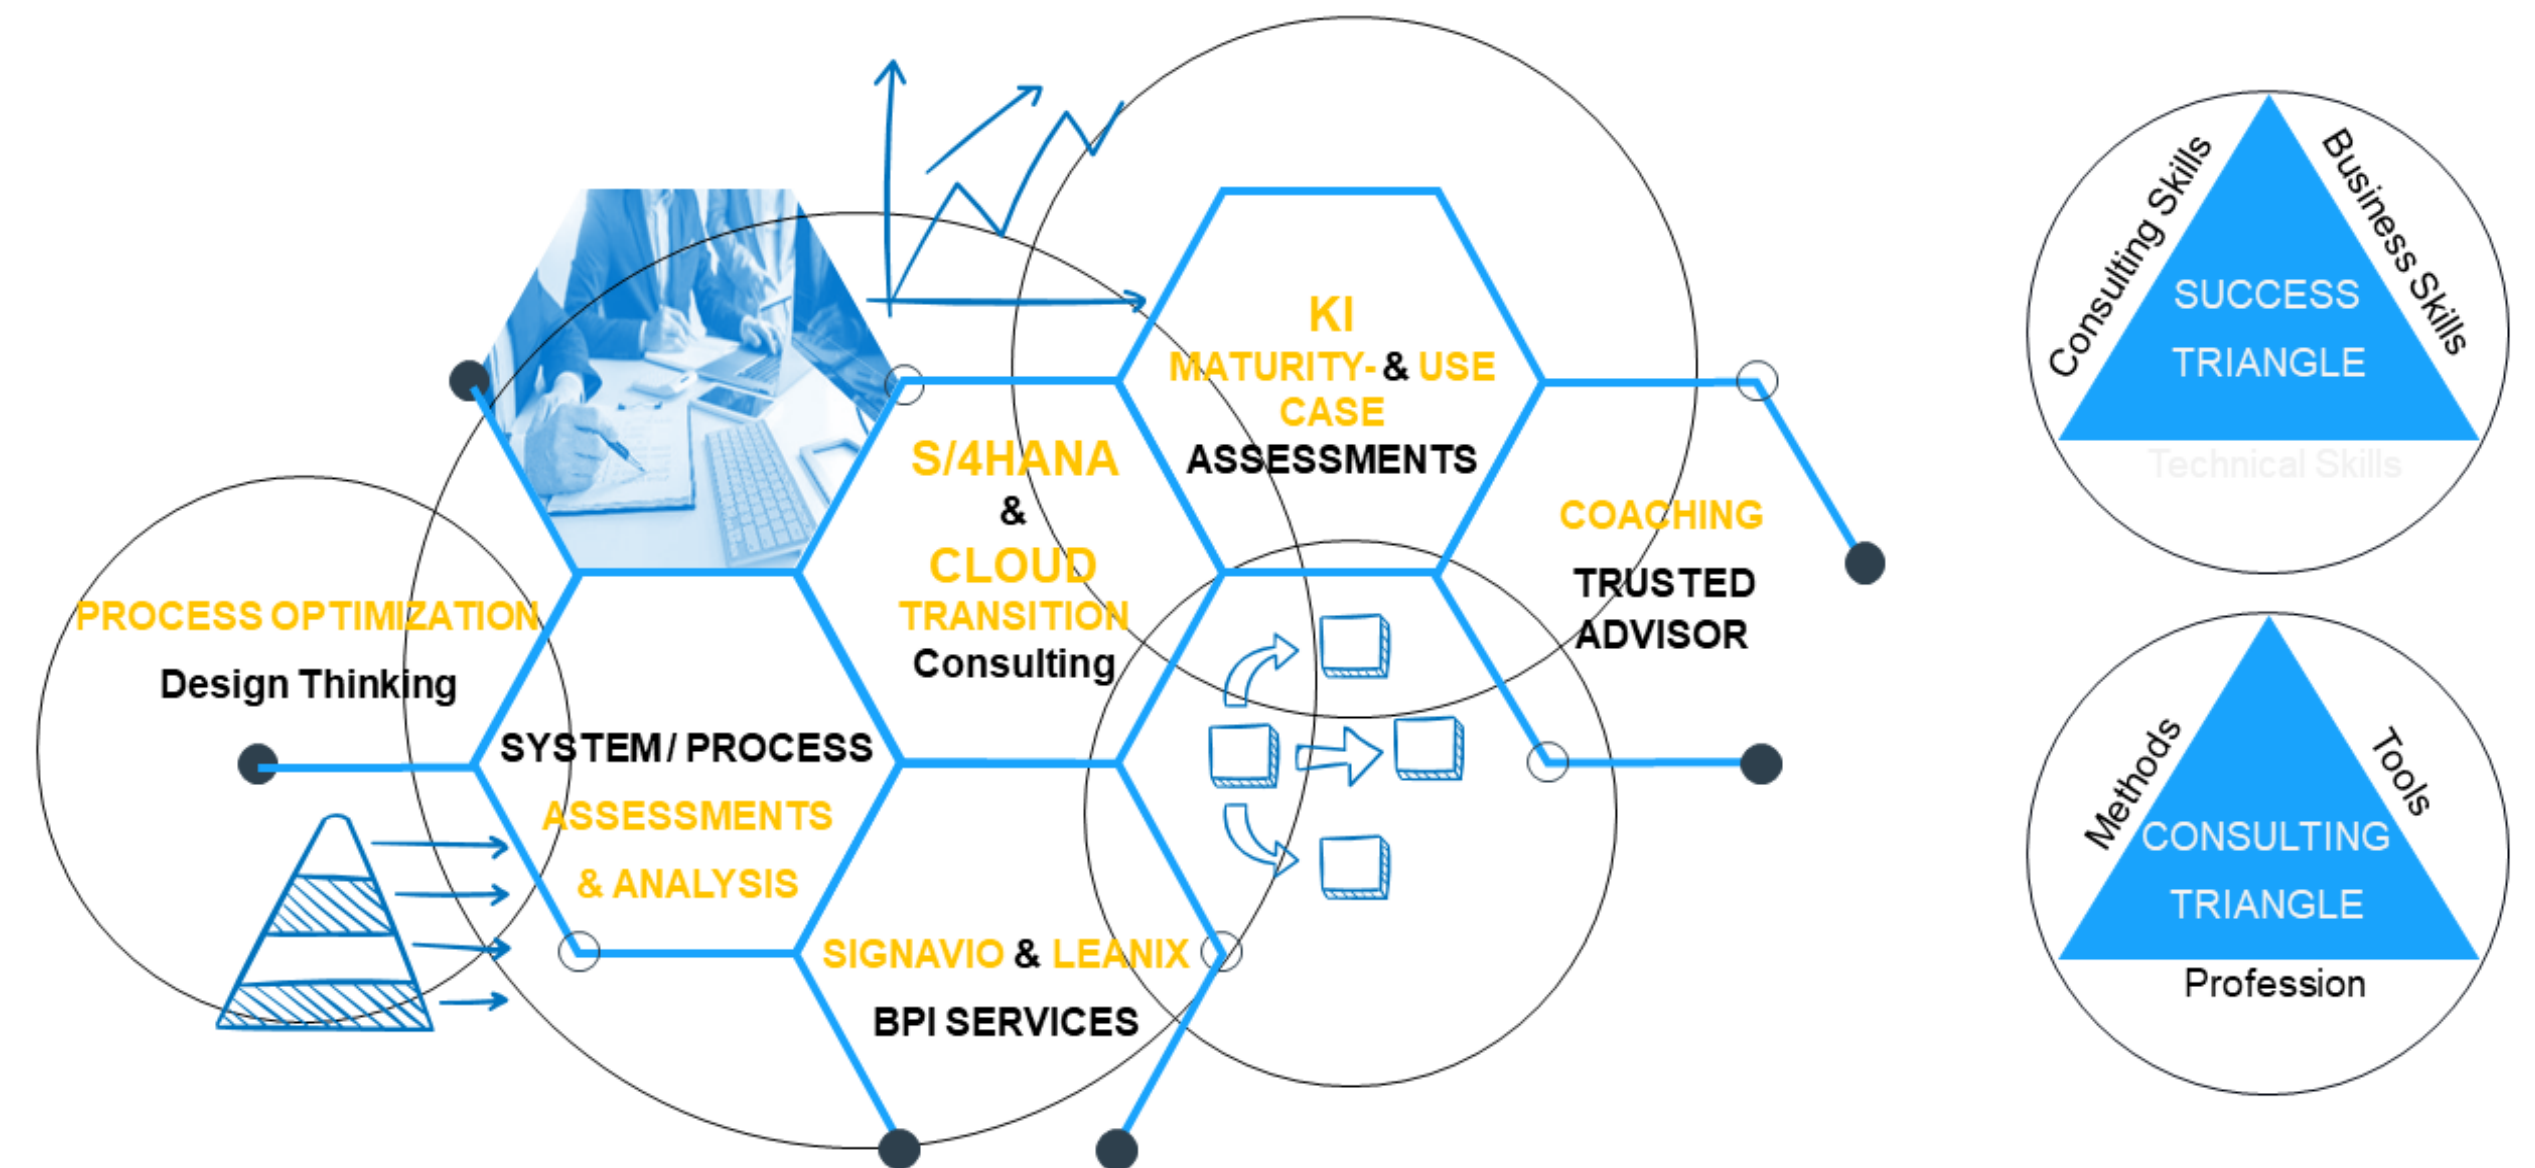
KI
MATURITY- & USE CASE
ASSESSMENTS

S/4HANA
&
CLOUD
TRANSITION
Consulting

COACHING
TRUSTED ADVISOR

PROCESS OPTIMIZATION
Design Thinking

SYSTEM / PROCESS
ASSESSMENTS
& ANALYSIS

SIGNAVIO & LEANIX
BPI SERVICES

Consulting Skills
Business Skills
SUCCESS
TRIANGLE
Technical Skills

Methods
Tools
CONSULTING
TRIANGLE
Profession